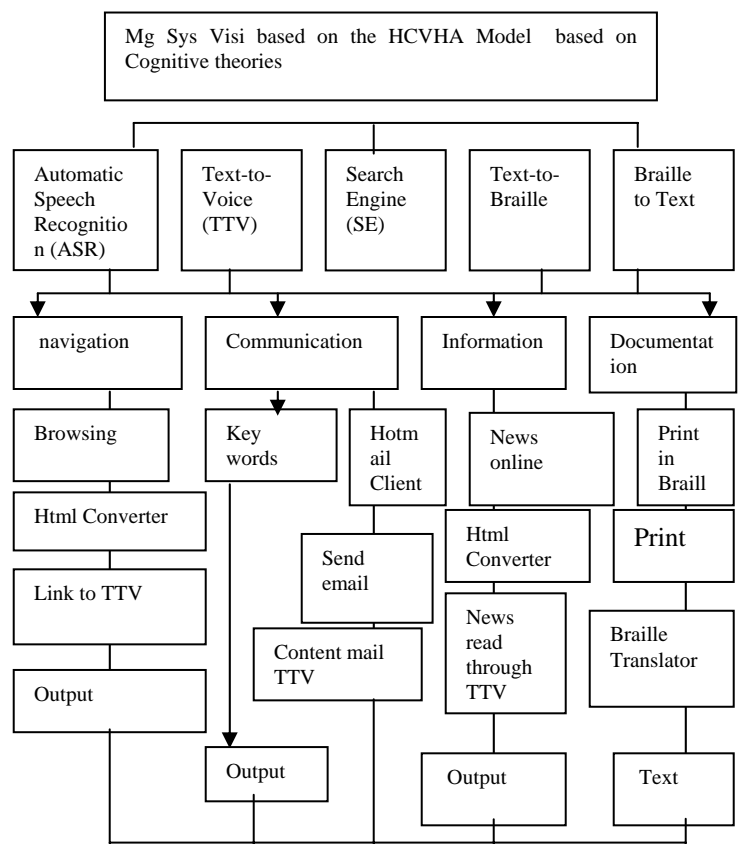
Mg Sys Visi based on the HCVHA Model based on Cognitive theories

Automatic Speech Recognition (ASR)

Text-to-Voice (TTV)

Search Engine (SE)

Text-to-Braille

Braille to Text

navigation

Browsing

Html Converter

Link to TTV

Output

Communication

Key words

Output

Hotmail Client

Send email

Content mail TTV

Information

News online

Html Converter

News read through TTV

Output

Documentation

Print in Braill

Print

Braille Translator

Text